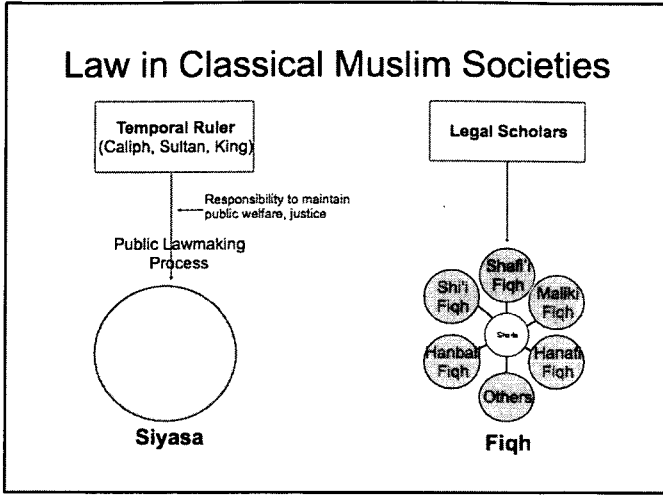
Law in Classical Muslim Societies

Temporal Ruler (Caliph, Sultan, King)

Responsibility to maintain public welfare, justice

Public Lawmaking Process

Siyasa

Legal Scholars

Shafi'i Fiqh

Shi'i Fiqh

Maliki Fiqh

Sharia

Hanbali Fiqh

Hanafi Fiqh

Others

Fiqh